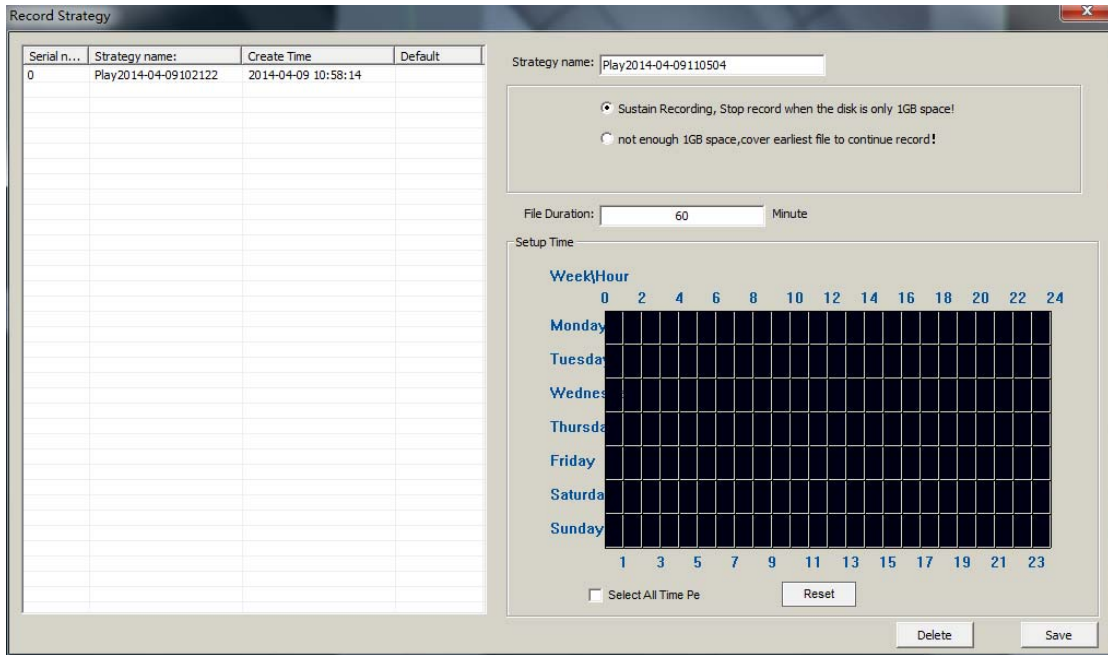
Record Strategy

| Serial n... | Strategy name: | Create Time | Default |
|---|---|---|---|
| 0 | Play2014-04-09102122 | 2014-04-09 10:58:14 | |

Strategy name: Play2014-04-09110504

Sustain Recording, Stop record when the disk is only 1GB space!

not enough 1GB space,cover earliest file to continue record!

File Duration: 60 Minute

Setup Time

Week\Hour

0 2 4 6 8 10 12 14 16 18 20 22 24

Monday
Tuesday
Wednes
Thursda
Friday
Saturda
Sunday

1 3 5 7 9 11 13 15 17 19 21 23

Select All Time Pe

Reset

Delete

Save